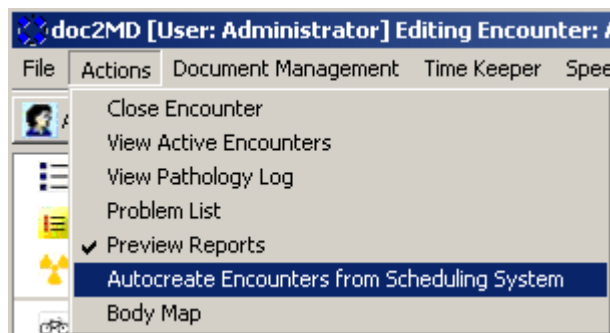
doc2MD [User: Administrator] Editing Encounter: A

File Actions Document Management Time Keeper Spee

Close Encounter
View Active Encounters
View Pathology Log
Problem List
Preview Reports
Autocreate Encounters from Scheduling System
Body Map